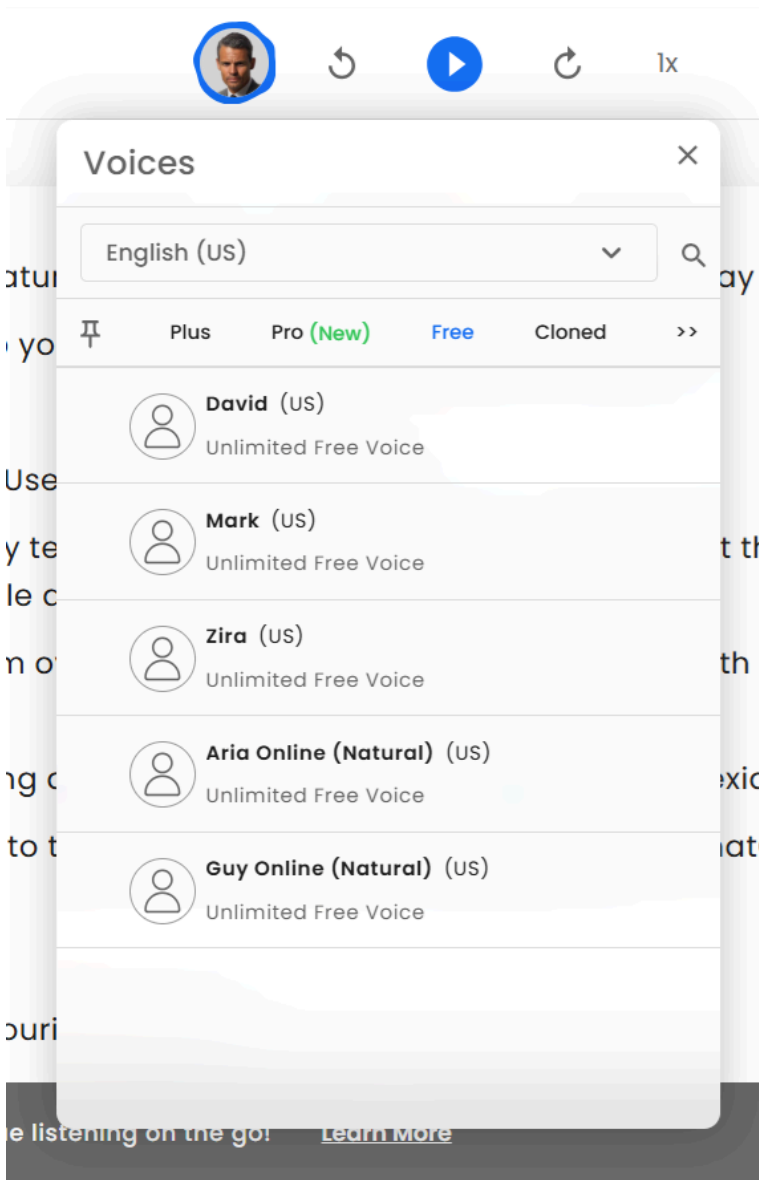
1x

Voices

×

English (US)

Plus Pro (New) Free Cloned >>

David (US)
Unlimited Free Voice

Mark (US)
Unlimited Free Voice

Zira (US)
Unlimited Free Voice

Aria Online (Natural) (US)
Unlimited Free Voice

Guy Online (Natural) (US)
Unlimited Free Voice

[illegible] listening on the go! Learn More